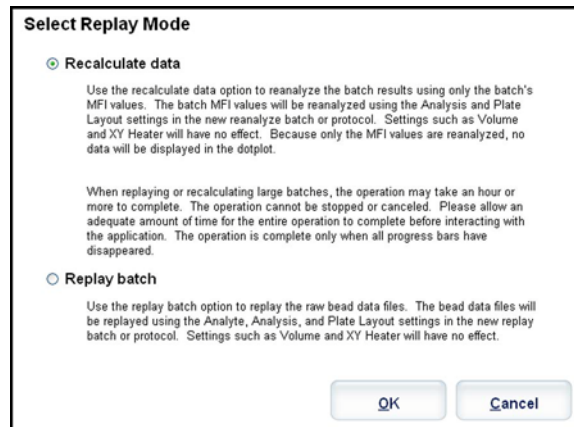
Select Replay Mode

Recalculate data

Use the recalculate data option to reanalyze the batch results using only the batch's MFI values. The batch MFI values will be reanalyzed using the Analysis and Plate Layout settings in the new reanalyze batch or protocol. Settings such as Volume and XY Heater will have no effect. Because only the MFI values are reanalyzed, no data will be displayed in the dotplot.

When replaying or recalculating large batches, the operation may take an hour or more to complete. The operation cannot be stopped or canceled. Please allow an adequate amount of time for the entire operation to complete before interacting with the application. The operation is complete only when all progress bars have disappeared.

Replay batch

Use the replay batch option to replay the raw bead data files. The bead data files will be replayed using the Analyte, Analysis, and Plate Layout settings in the new replay batch or protocol. Settings such as Volume and XY Heater will have no effect.

OK

Cancel